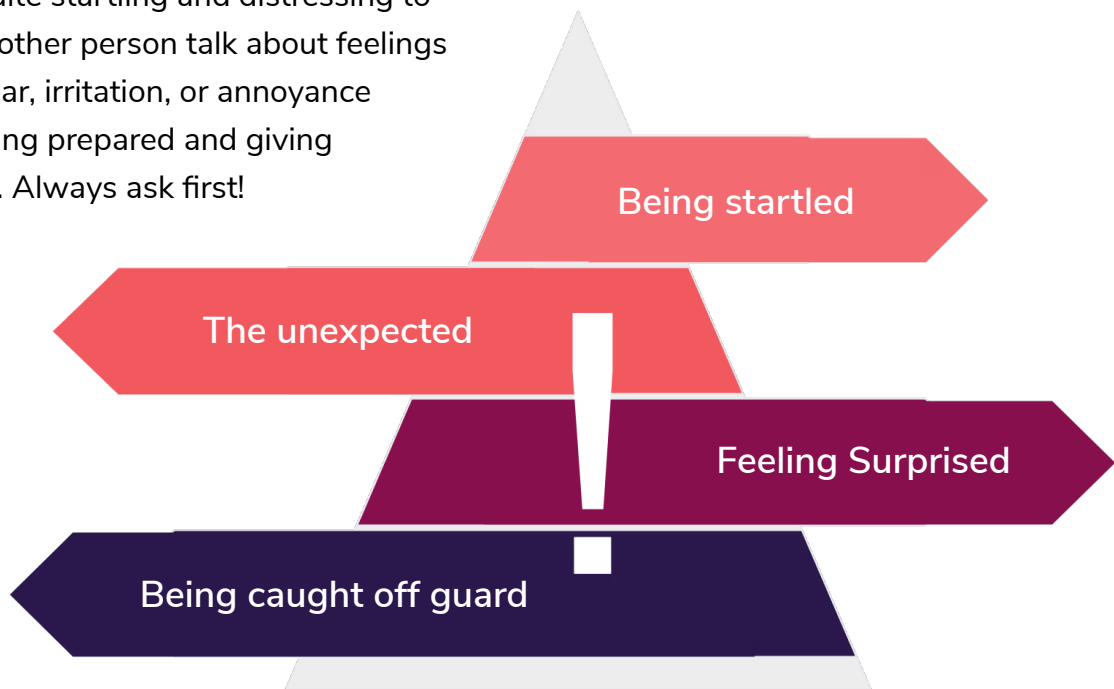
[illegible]uite startling and distressing to
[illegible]other person talk about feelings
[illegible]ar, irritation, or annoyance
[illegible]ng prepared and giving
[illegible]. Always ask first!

Being startled

The unexpected

Feeling Surprised

Being caught off guard